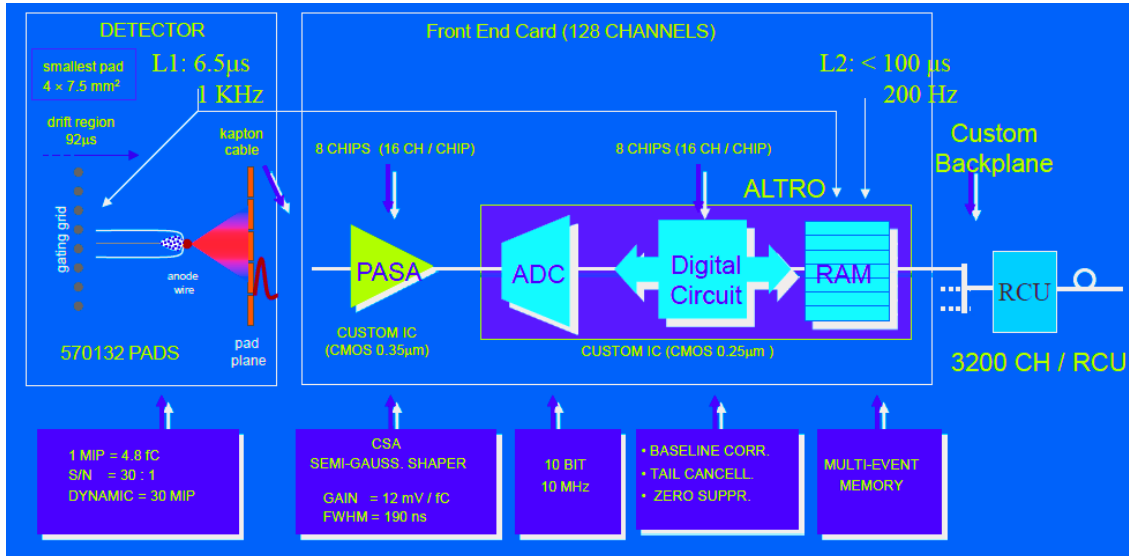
DETECTOR

smallest pad
4 × 7.5 mm²

L1: 6.5μs
1 KHz

drift region
92μs

kapton cable

gating grid

anode wire

570132 PADS

pad plane

Front End Card (128 CHANNELS)

L2: < 100 μs
200 Hz

8 CHIPS (16 CH / CHIP)

8 CHIPS (16 CH / CHIP)

ALTRO

PASA

CUSTOM IC
(CMOS 0.35μm)

ADC

Digital Circuit

RAM

CUSTOM IC (CMOS 0.25μm )

Custom Backplane

RCU

3200 CH / RCU

1 MIP = 4.8 fC
S/N = 30 : 1
DYNAMIC = 30 MIP

CSA
SEMI-GAUSS. SHAPER

GAIN = 12 mV / fC
FWHM = 190 ns

10 BIT
10 MHz

• BASELINE CORR.
• TAIL CANCELL.
• ZERO SUPPR.

MULTI-EVENT
MEMORY